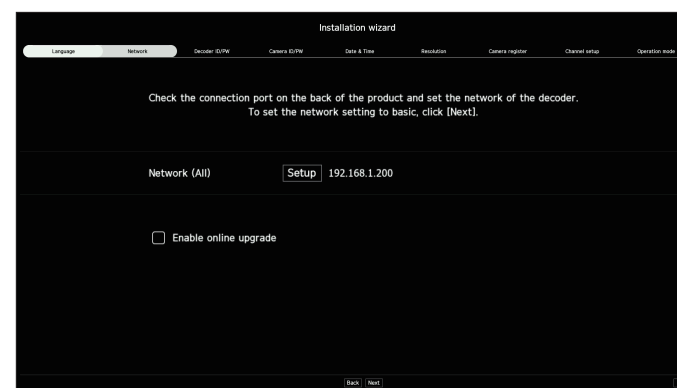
Installation wizard

Language | Network | Decoder ID/PW | Camera ID/PW | Date & Time | Resolution | Camera register | Channel setup | Operation mode

Check the connection port on the back of the product and set the network of the decoder.
To set the network setting to basic, click [Next].

Network (All) Setup 192.168.1.200

Enable online upgrade

Back Next